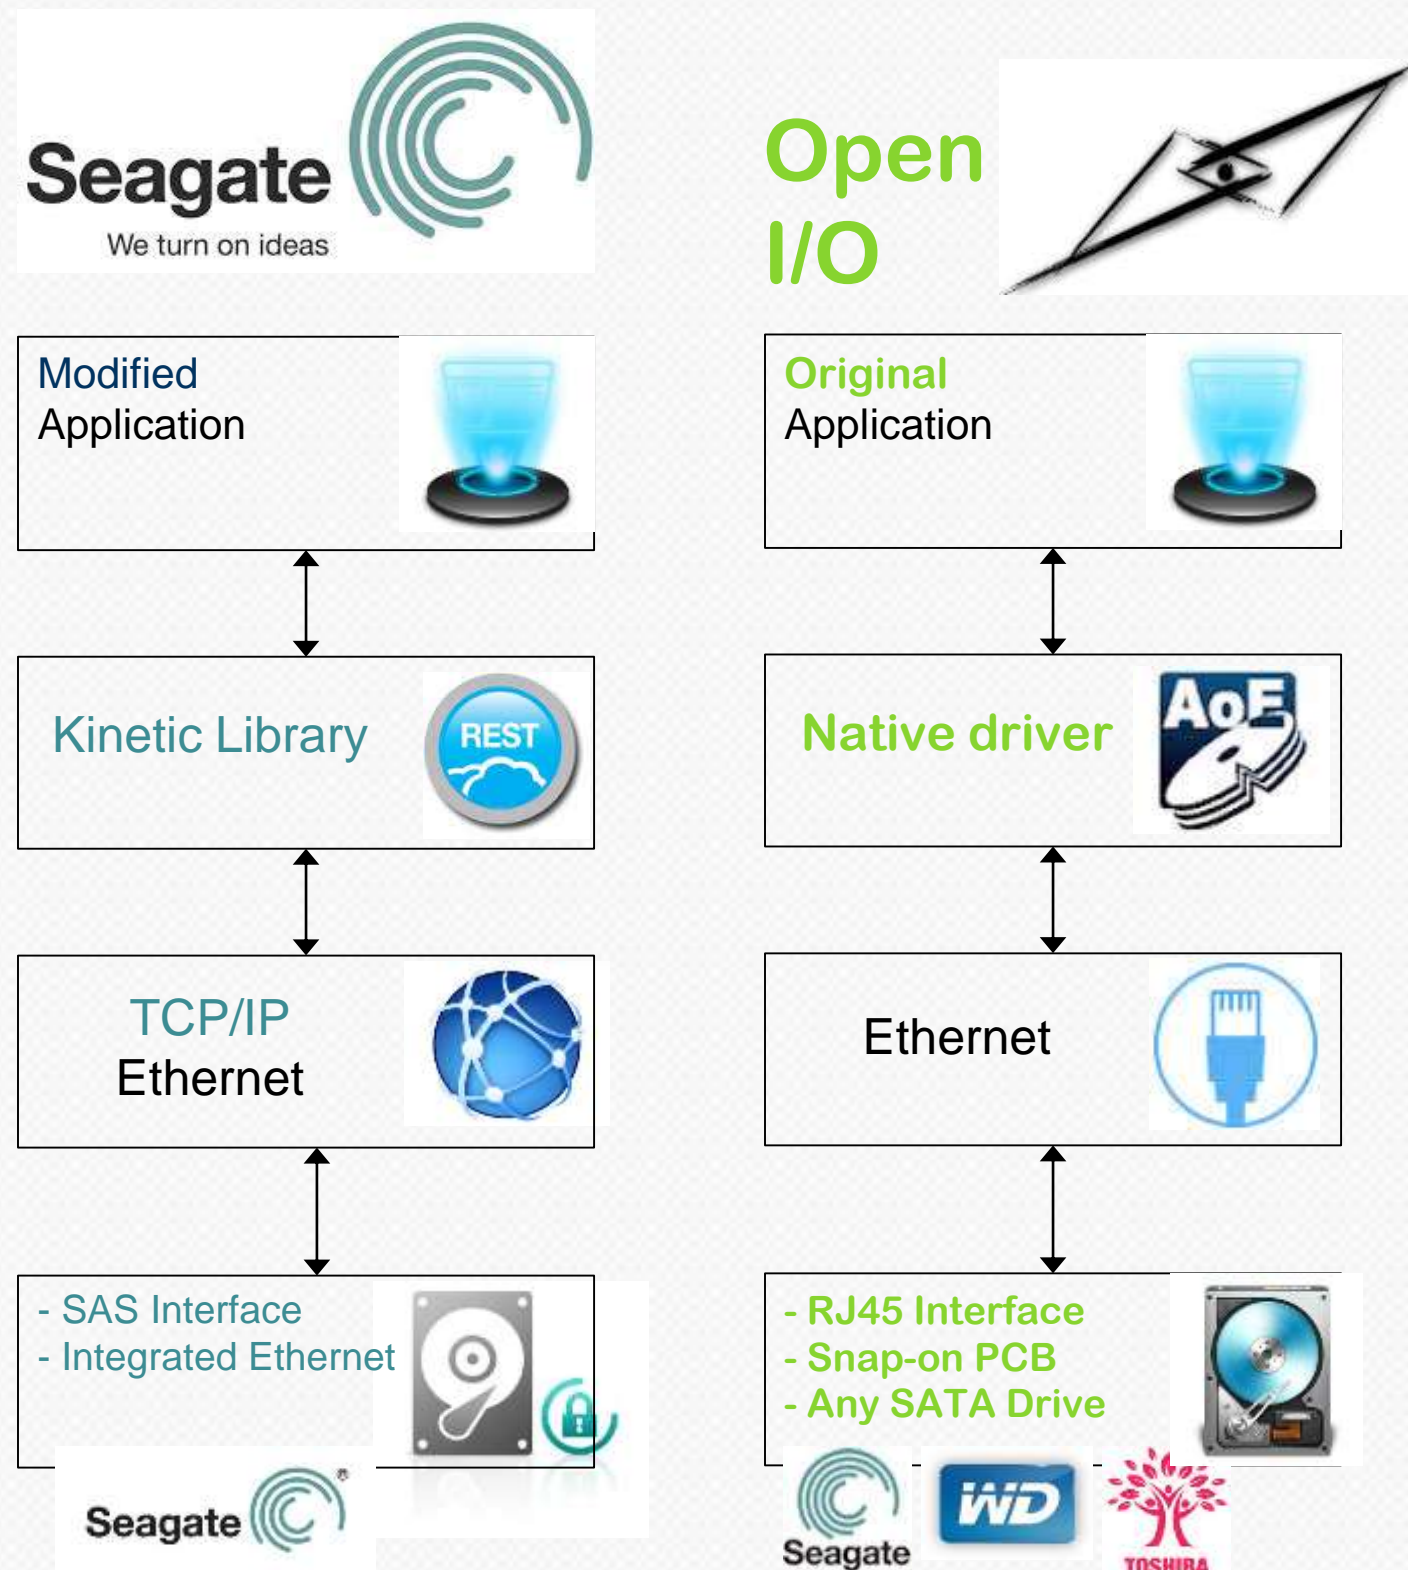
Seagate
We turn on ideas

Open I/O

Modified Application

Original Application

Kinetic Library

REST

Native driver

AoE

TCP/IP
Ethernet

Ethernet

- SAS Interface
- Integrated Ethernet

Seagate

- RJ45 Interface
- Snap-on PCB
- Any SATA Drive

Seagate

WD

TOSHIBA